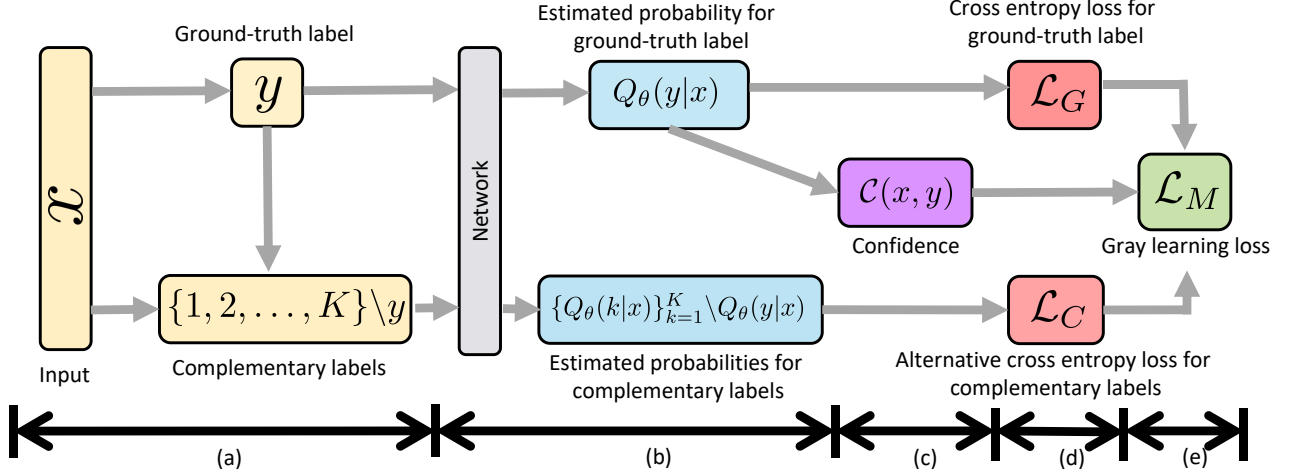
Ground-truth label

$y$

Estimated probability for ground-truth label

$Q_\theta(y|x)$

Cross entropy loss for ground-truth label

$\mathcal{L}_G$

$x$

Network

$\mathcal{C}(x,y)$

Confidence

$\mathcal{L}_M$

Gray learning loss

$\{1,2,\ldots,K\}\backslash y$

$\{Q_\theta(k|x)\}_{k=1}^K \backslash Q_\theta(y|x)$

$\mathcal{L}_C$

Input

Complementary labels

Estimated probabilities for complementary labels

Alternative cross entropy loss for complementary labels

(a)

(b)

(c)

(d)

(e)